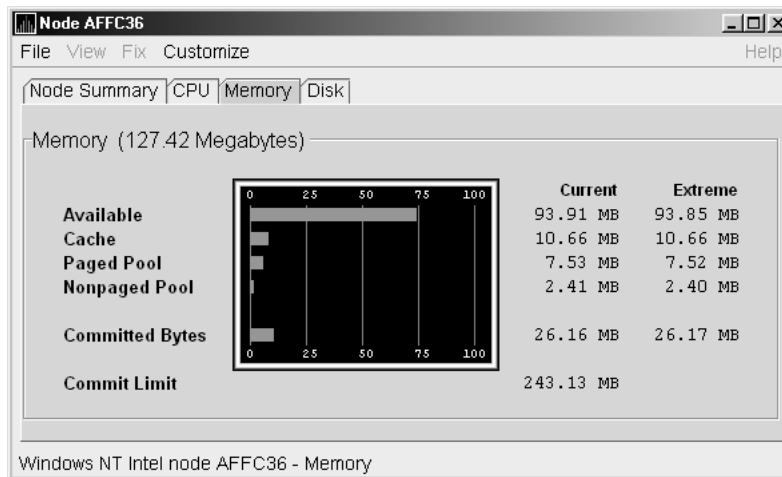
Node AFFC36

File View Fix Customize Help

Node Summary CPU Memory Disk

Memory (127.42 Megabytes)

| | 0 25 50 75 100 | Current | Extreme |
|---|---|---|---|
| Available | | 93.91 MB | 93.85 MB |
| Cache | | 10.66 MB | 10.66 MB |
| Paged Pool | | 7.53 MB | 7.52 MB |
| Nonpaged Pool | | 2.41 MB | 2.40 MB |
| Committed Bytes | 0 25 50 75 100 | 26.16 MB | 26.17 MB |
| Commit Limit | | 243.13 MB | |

Windows NT Intel node AFFC36 - Memory